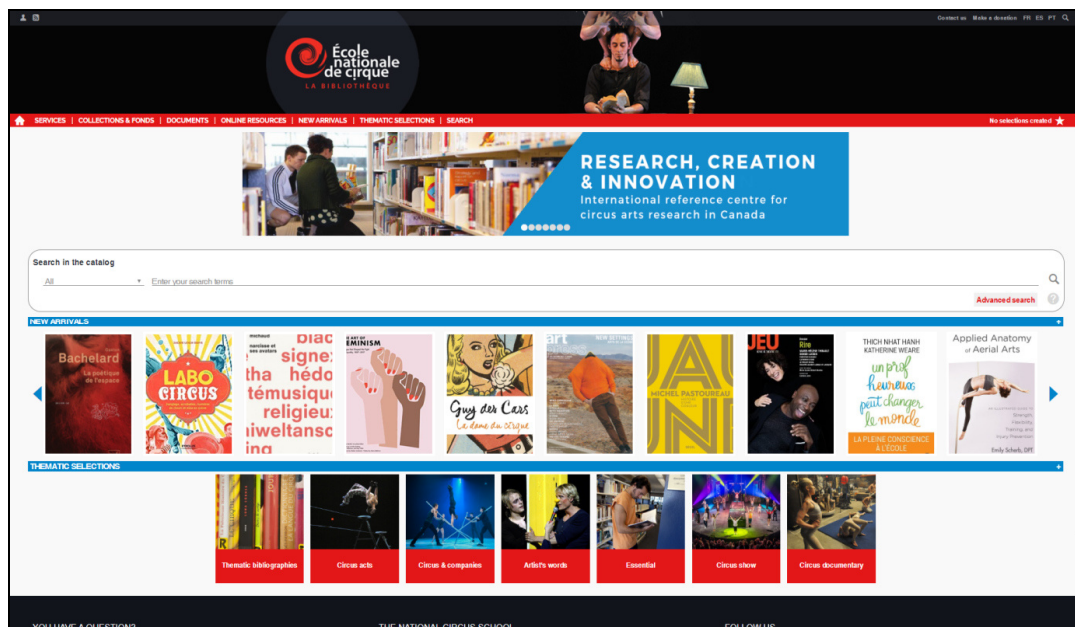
Contact us Make a donation FR ES PT

École nationale de cirque
LA BIBLIOTHÈQUE

SERVICES | COLLECTIONS & FONDS | DOCUMENTS | ONLINE RESOURCES | NEW ARRIVALS | THEMATIC SELECTIONS | SEARCH

No selections created

RESEARCH, CREATION & INNOVATION
International reference centre for circus arts research in Canada

Search in the catalog
All
Enter your search terms
Advanced search

NEW ARRIVALS

Bachelard
La poétique de l'espace

LABO CIRCUS

signez
témusique
religieux

EMINISM

Guy des Cars
La dame du cirque

art

MICHEL PASTOUREAU
JAUNE

JEU

THICH NHAT HANH
KATHERINE WEARE
un prof heureux peut changer le monde
LA PLEINE CONSCIENCE À L'ÉCOLE

Applied Anatomy of Aerial Arts
Emily Scherb, DPT

THEMATIC SELECTIONS

Thematic bibliographies
Circus acts
Circus & companies
Artist's words
Essential
Circus show
Circus documentary

YOU HAVE A QUESTION?
THE NATIONAL CIRCUS SCHOOL
FOLLOW US